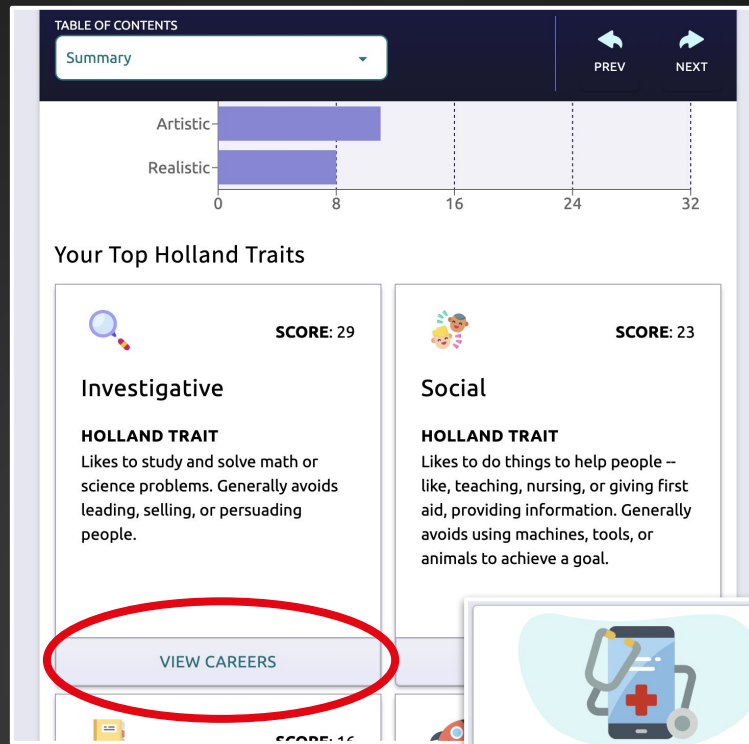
TABLE OF CONTENTS

Summary

PREV

NEXT

Artistic

Realistic

0 8 16 24 32

Your Top Holland Traits

SCORE: 29

Investigative

HOLLAND TRAIT

Likes to study and solve math or science problems. Generally avoids leading, selling, or persuading people.

VIEW CAREERS

SCORE: 23

Social

HOLLAND TRAIT

Likes to do things to help people -- like, teaching, nursing, or giving first aid, providing information. Generally avoids using machines, tools, or animals to achieve a goal.

SCORE: 16